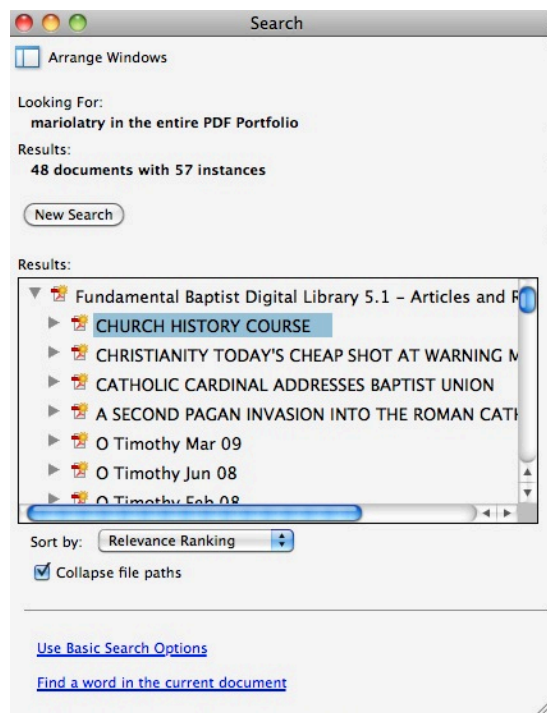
Search

Arrange Windows

Looking For:
mariolatry in the entire PDF Portfolio

Results:
48 documents with 57 instances

New Search

Results:

Fundamental Baptist Digital Library 5.1 – Articles and R
CHURCH HISTORY COURSE
CHRISTIANITY TODAY'S CHEAP SHOT AT WARNING M
CATHOLIC CARDINAL ADDRESSES BAPTIST UNION
A SECOND PAGAN INVASION INTO THE ROMAN CATH
O Timothy Mar 09
O Timothy Jun 08
O Timothy Feb 08

Sort by: Relevance Ranking

Collapse file paths

Use Basic Search Options

Find a word in the current document